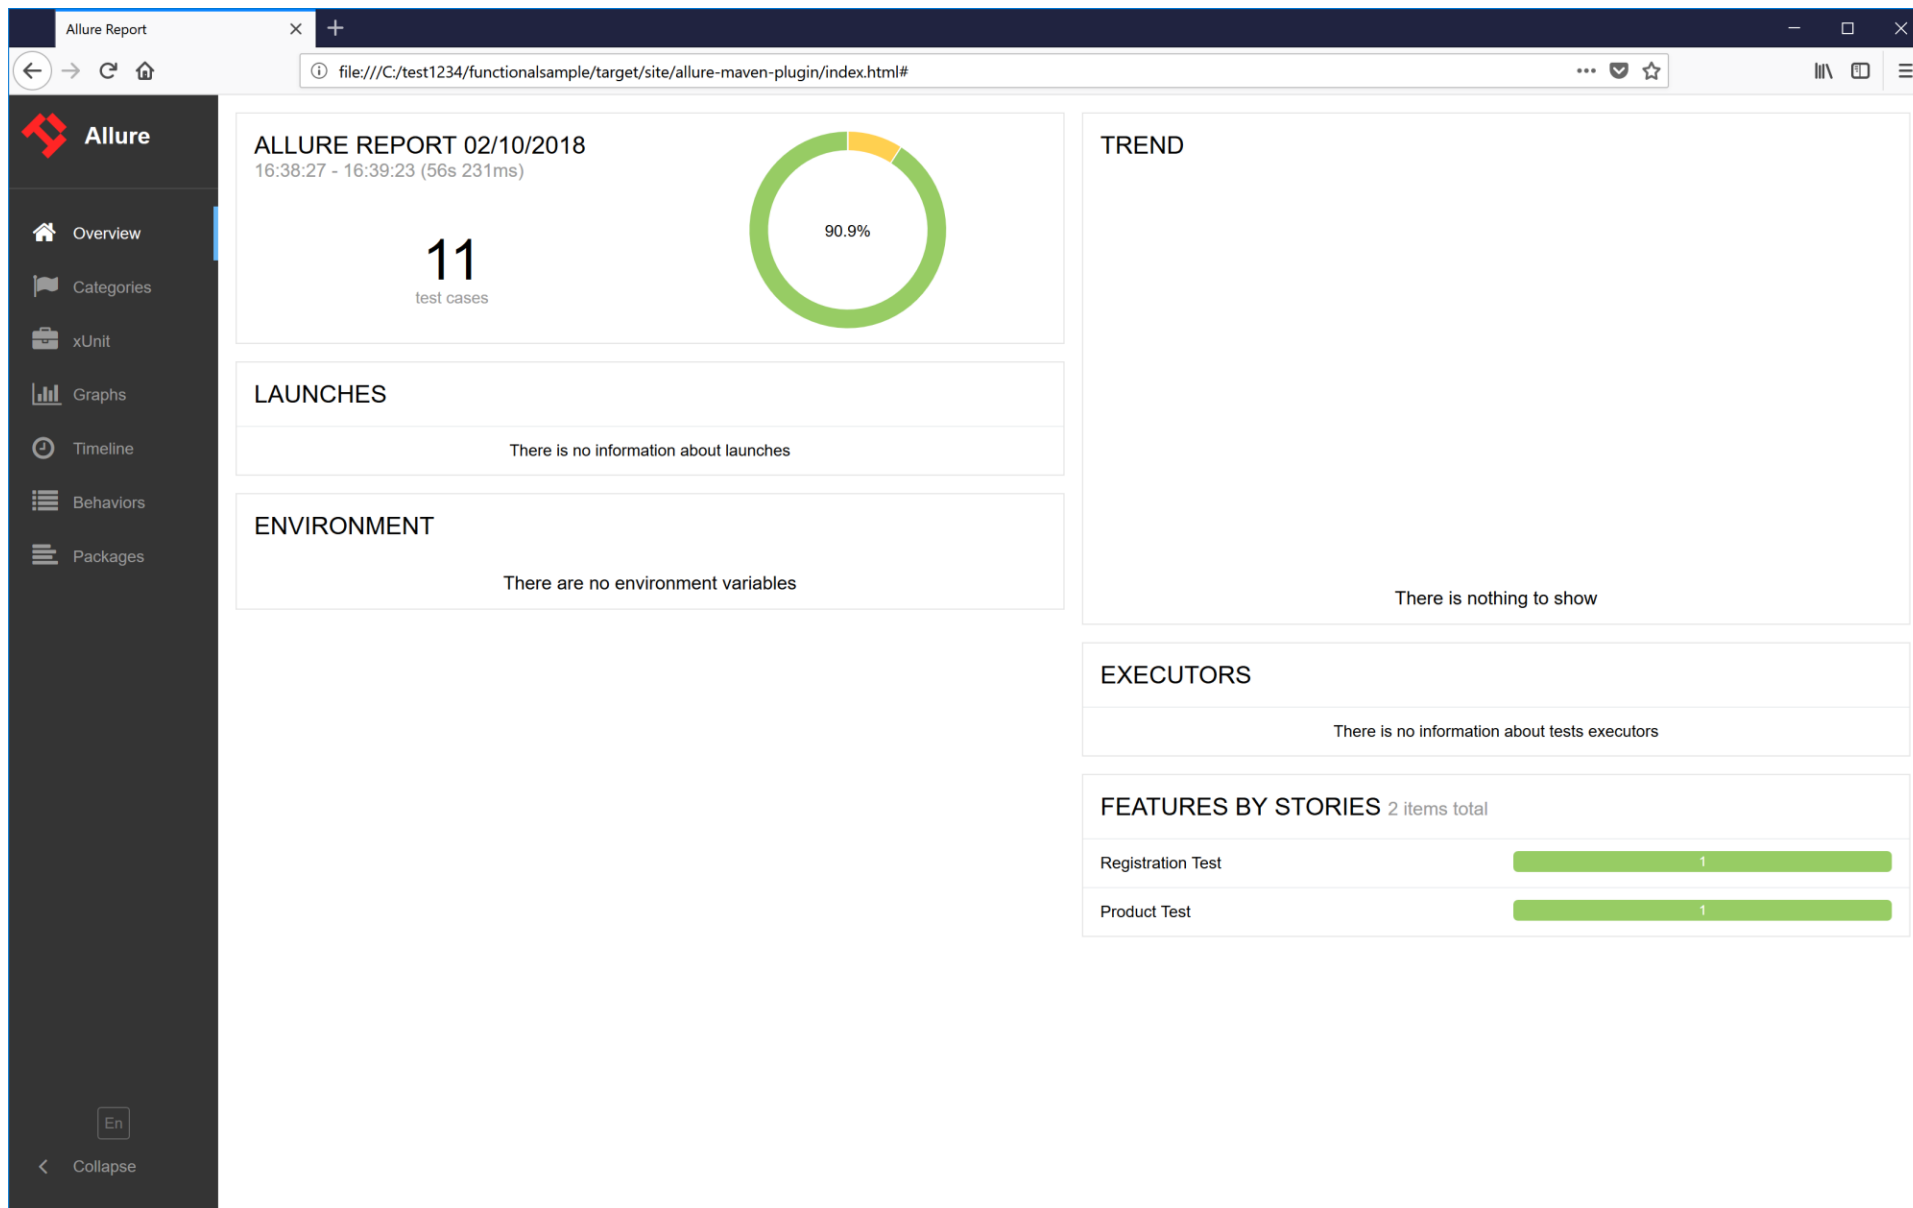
Allure Report

file:///C:/test1234/functionalsample/target/site/allure-maven-plugin/index.html#

Allure

Overview
Categories
xUnit
Graphs
Timeline
Behaviors
Packages

En

Collapse

ALLURE REPORT 02/10/2018
16:38:27 - 16:39:23 (56s 231ms)

11
test cases

90.9%

TREND

There is nothing to show

LAUNCHES

There is no information about launches

ENVIRONMENT

There are no environment variables

EXECUTORS

There is no information about tests executors

FEATURES BY STORIES 2 items total

| Registration Test | 1 |
|---|---|
| Product Test | 1 |